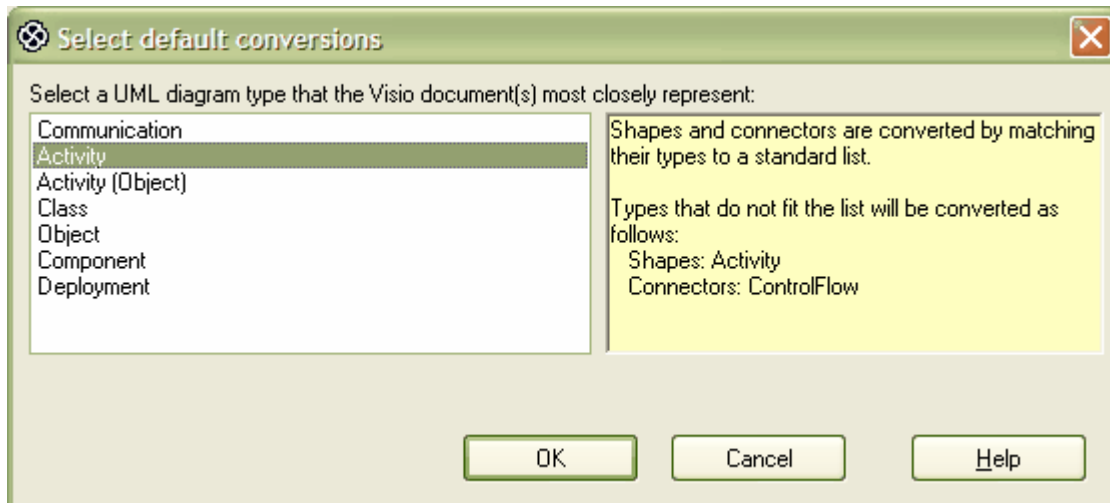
Select default conversions

Select a UML diagram type that the Visio document(s) most closely represent:

Communication
Activity
Activity (Object)
Class
Object
Component
Deployment

Shapes and connectors are converted by matching their types to a standard list.

Types that do not fit the list will be converted as follows:
Shapes: Activity
Connectors: ControlFlow

OK
Cancel
Help